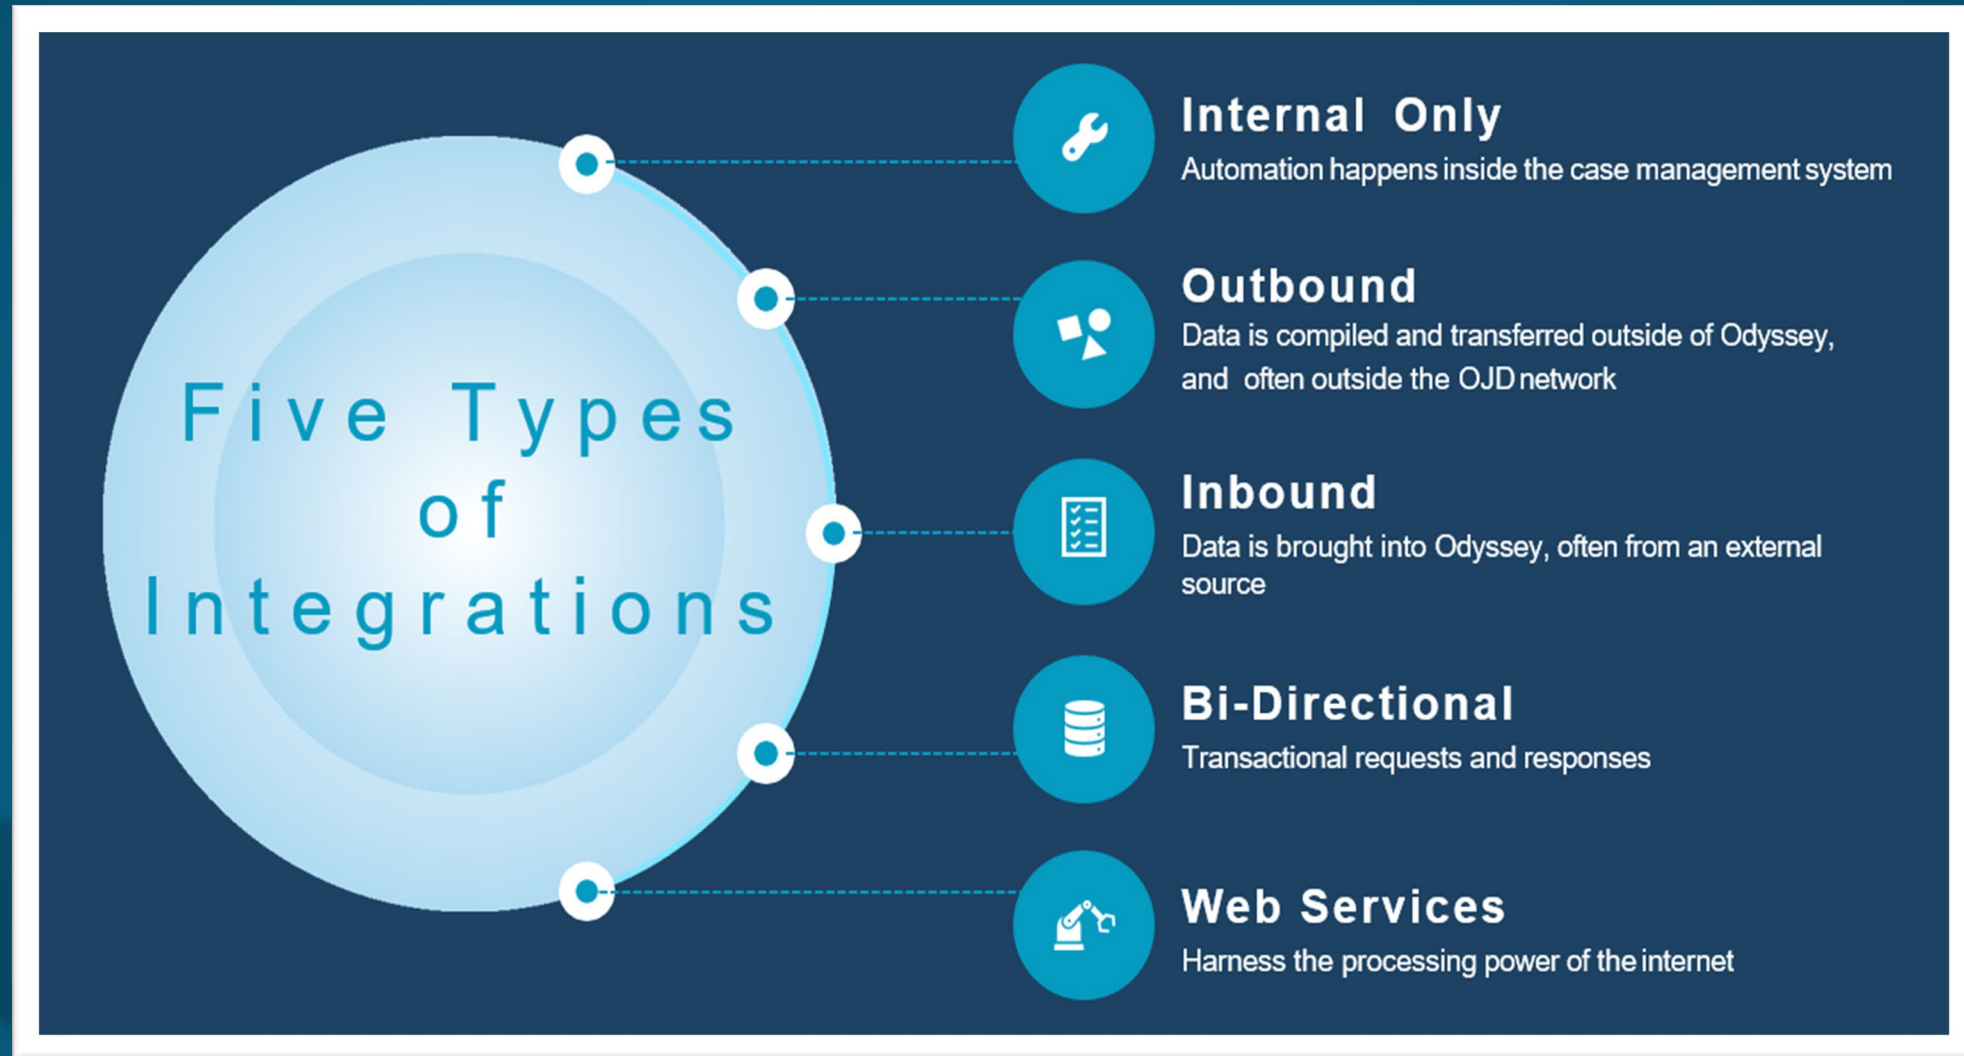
Five Types of Integrations

Internal Only
Automation happens inside the case management system

Outbound
Data is compiled and transferred outside of Odyssey, and often outside the OJD network

Inbound
Data is brought into Odyssey, often from an external source

Bi-Directional
Transactional requests and responses

Web Services
Harness the processing power of the internet